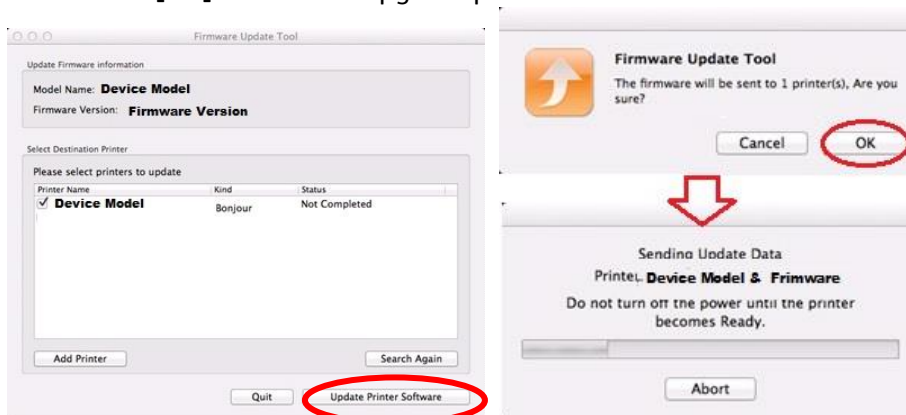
Firmware Update Tool

Update Firmware information

Model Name: Device Model

Firmware Version: Firmware Version

Select Destination Printer

Please select printers to update

| Printer Name | Kind | Status |
|---|---|---|
| ✓ Device Model | Bonjour | Not Completed |

Add Printer

Search Again

Quit

Update Printer Software

Firmware Update Tool

The firmware will be sent to 1 printer(s), Are you sure?

Cancel

OK

Sending Update Data

Printe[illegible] Device Model & Frimware

Do not turn off the power until the printer becomes Ready.

Abort